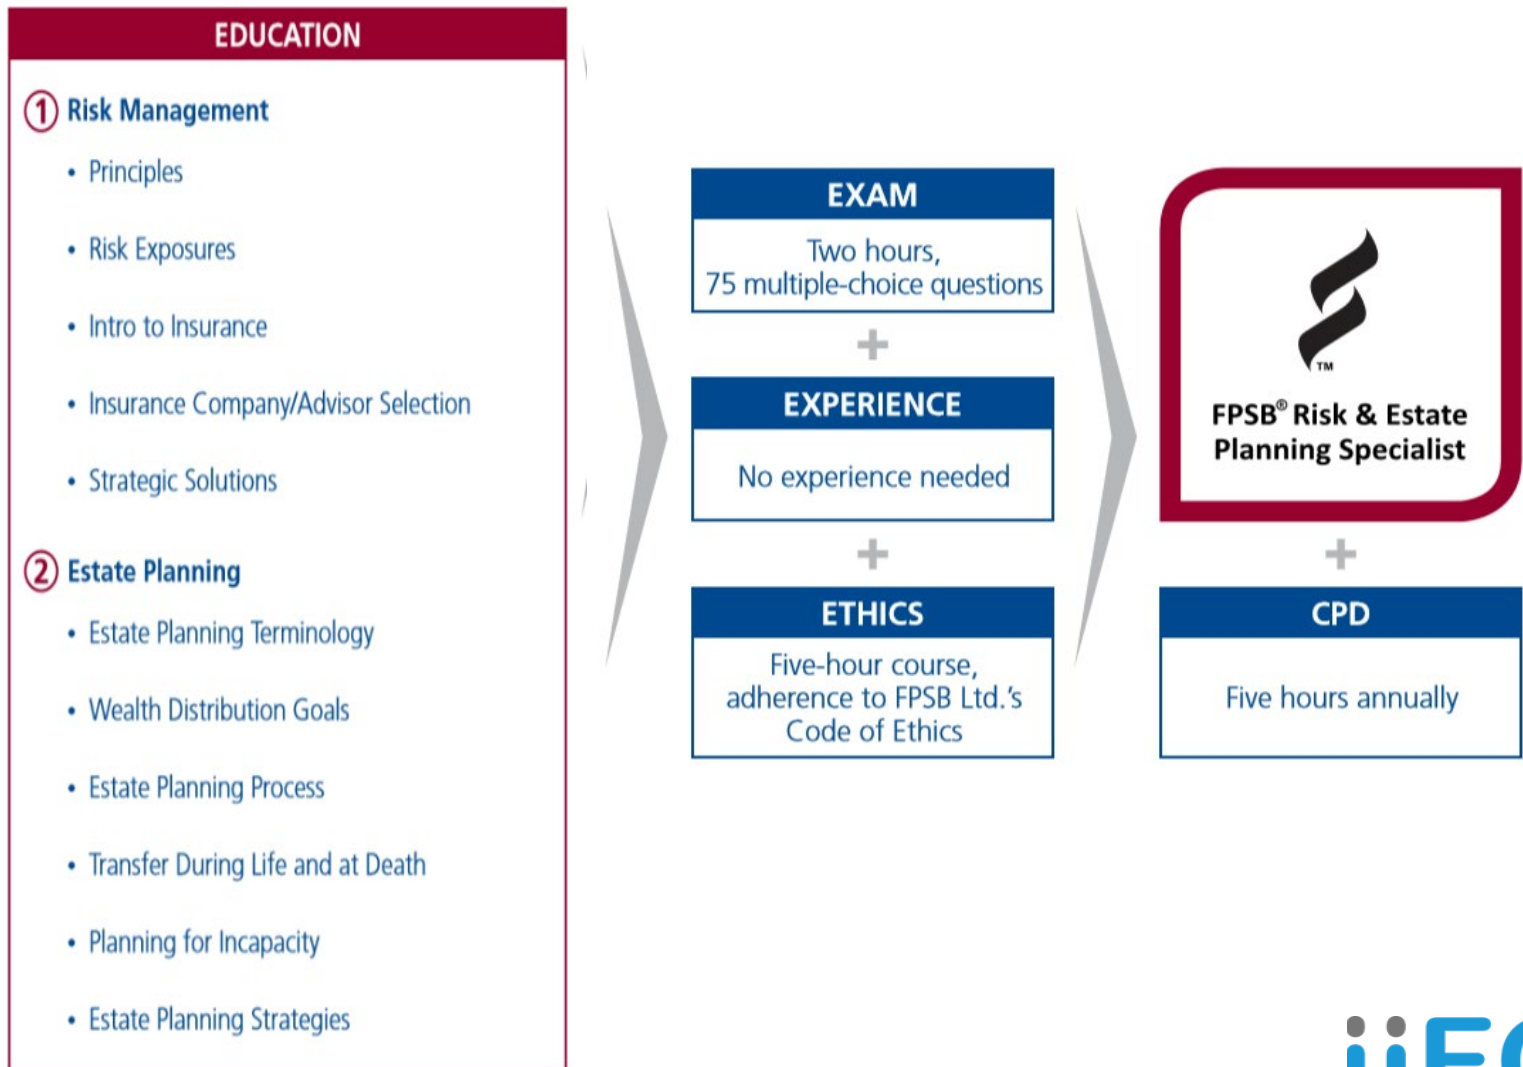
EDUCATION

1 Risk Management

- Principles
- Risk Exposures
- Intro to Insurance
- Insurance Company/Advisor Selection
- Strategic Solutions

2 Estate Planning

- Estate Planning Terminology
- Wealth Distribution Goals
- Estate Planning Process
- Transfer During Life and at Death
- Planning for Incapacity
- Estate Planning Strategies

EXAM

Two hours, 75 multiple-choice questions

+

EXPERIENCE

No experience needed

+

ETHICS

Five-hour course, adherence to FPSB Ltd.'s Code of Ethics

TM

FPSB® Risk & Estate Planning Specialist

+

CPD

Five hours annually

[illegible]